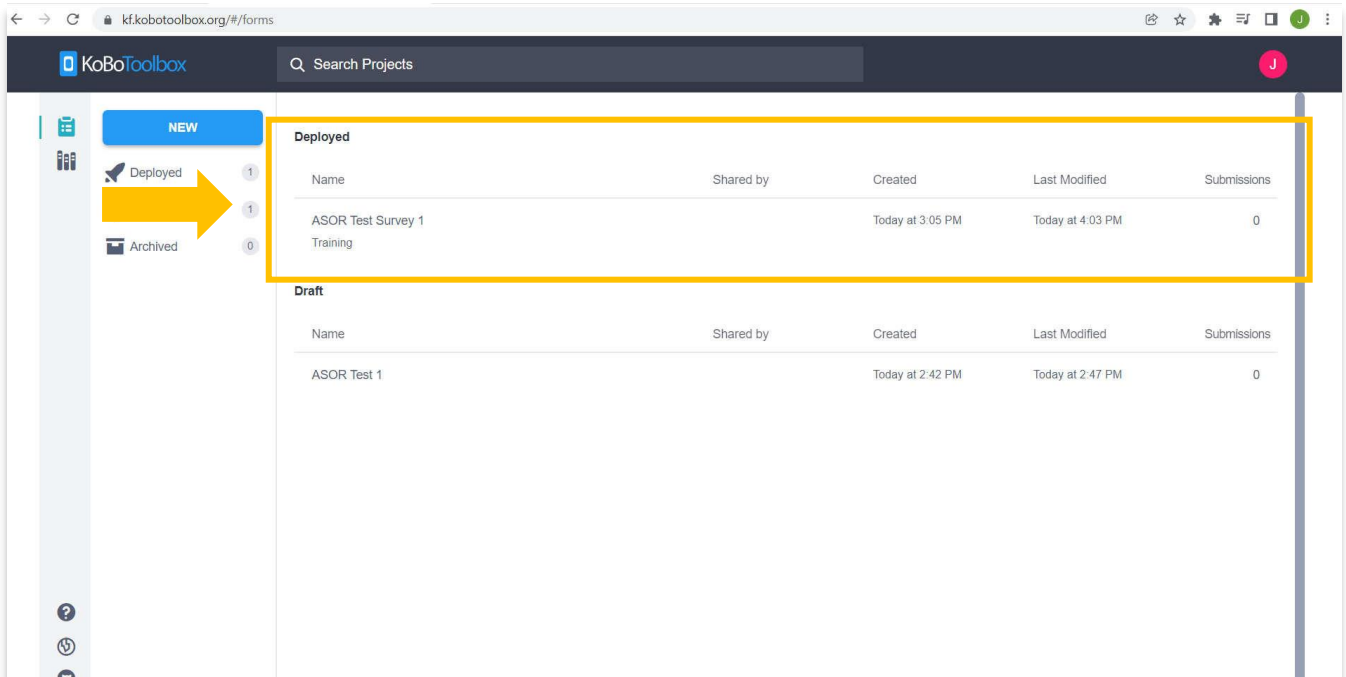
kf.kobotoolbox.org/#/forms

J

KoBoToolbox

Search Projects

J

NEW

Deployed 1

1

Archived 0

Deployed

| Name | Shared by | Created | Last Modified | Submissions |
|---|---|---|---|---|
| ASOR Test Survey 1 Training | | Today at 3:05 PM | Today at 4:03 PM | 0 |

Draft

| Name | Shared by | Created | Last Modified | Submissions |
|---|---|---|---|---|
| ASOR Test 1 | | Today at 2:42 PM | Today at 2:47 PM | 0 |